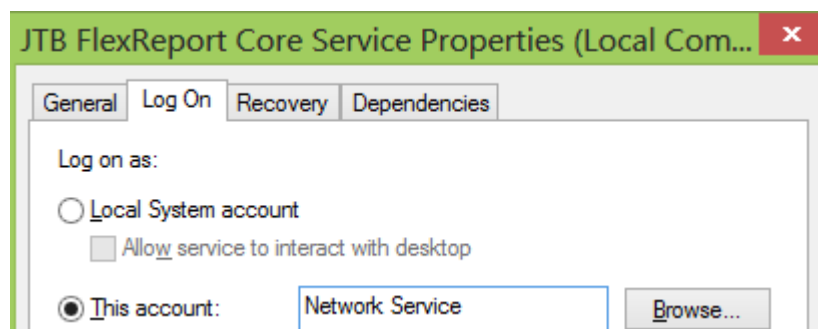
JTB FlexReport Core Service Properties (Local Com...
×
General
Log On
Recovery
Dependencies
Log on as:
Local System account
Allow service to interact with desktop
This account:
Network Service
Browse...